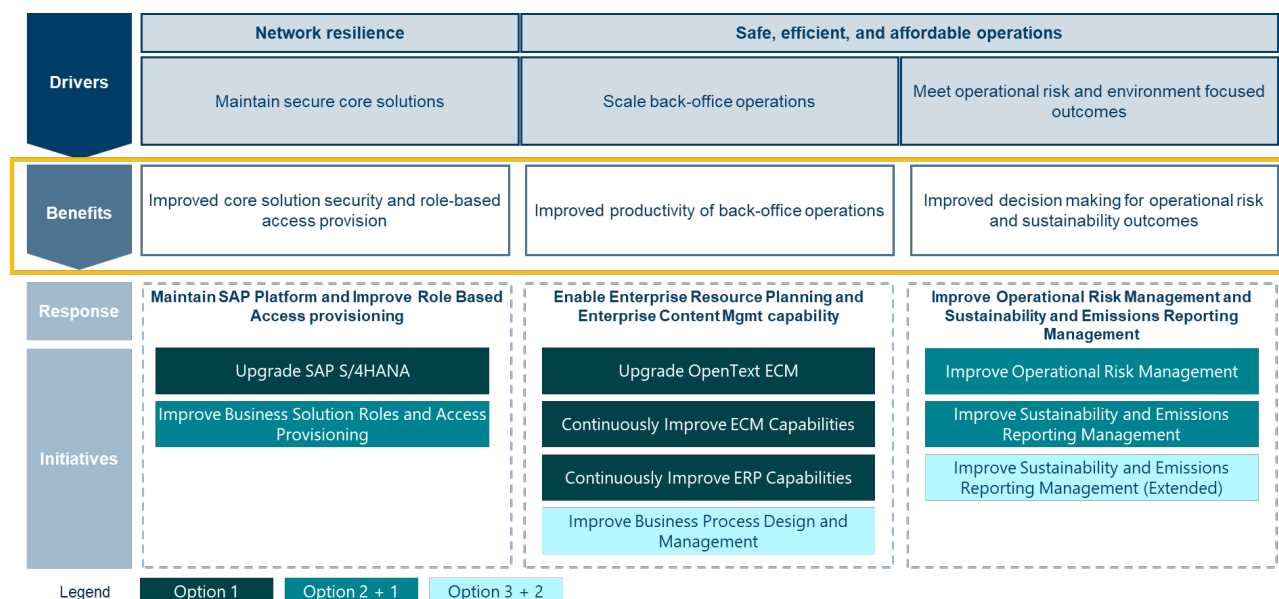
Drivers

Network resilience

Safe, efficient, and affordable operations

Maintain secure core solutions

Scale back-office operations

Meet operational risk and environment focused outcomes

Benefits

Improved core solution security and role-based access provision

Improved productivity of back-office operations

Improved decision making for operational risk and sustainability outcomes

Response

Maintain SAP Platform and Improve Role Based Access provisioning

Enable Enterprise Resource Planning and Enterprise Content Mgmt capability

Improve Operational Risk Management and Sustainability and Emissions Reporting Management

Initiatives

Upgrade SAP S/4HANA

Improve Business Solution Roles and Access Provisioning

Upgrade OpenText ECM

Continuously Improve ECM Capabilities

Continuously Improve ERP Capabilities

Improve Business Process Design and Management

Improve Operational Risk Management

Improve Sustainability and Emissions Reporting Management

Improve Sustainability and Emissions Reporting Management (Extended)

Legend

Option 1

Option 2 + 1

Option 3 + 2